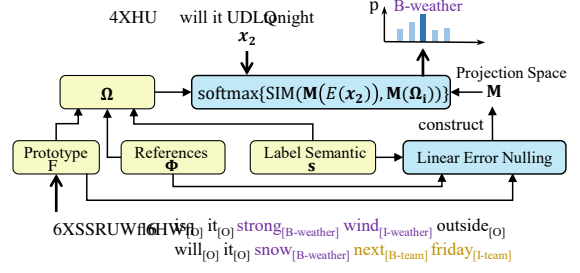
4XHU will it UDLQ night
$\boldsymbol{x_2}$

p B-weather

Projection Space
$\mathbf{M}$

$\boldsymbol{\Omega}$

softmax$\{\text{SIM}(\mathbf{M}(E(\boldsymbol{x_2})), \mathbf{M}(\boldsymbol{\Omega_i}))\}$

construct

Prototype
F

References
$\boldsymbol{\Phi}$

Label Semantic
$\mathbf{s}$

Linear Error Nulling

6XSSRUW6HW
is$_{[O]}$ it$_{[O]}$ strong$_{[B\text{-weather}]}$ wind$_{[I\text{-weather}]}$ outside$_{[O]}$
will$_{[O]}$ it$_{[O]}$ snow$_{[B\text{-weather}]}$ next$_{[B\text{-team}]}$ friday$_{[I\text{-team}]}$